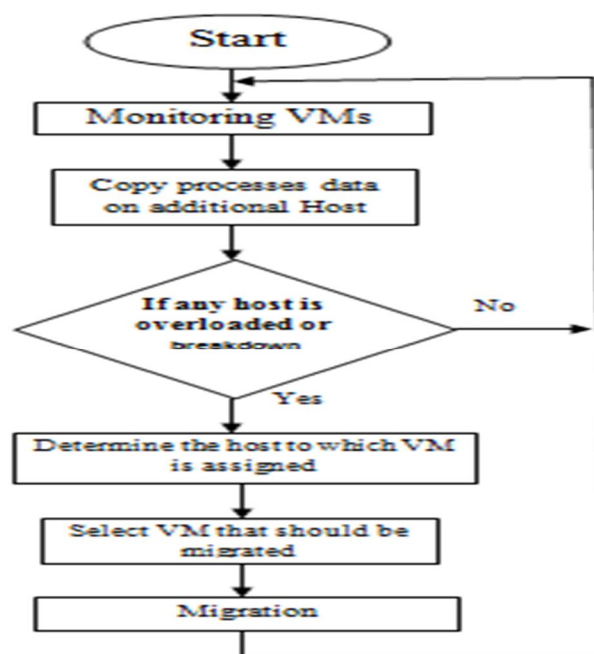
Start

Monitoring VMs

Copy processes data on additional Host

If any host is overloaded or breakdown

No

Yes

Determine the host to which VM is assigned

Select VM that should be migrated

Migration